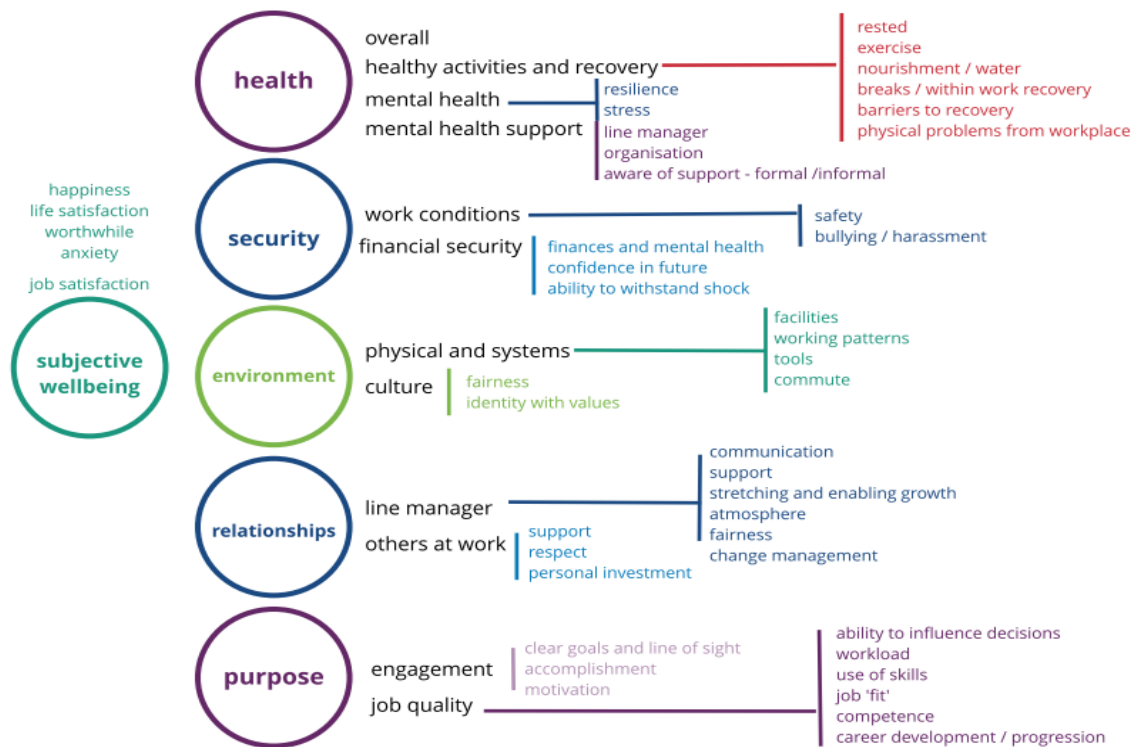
happiness
life satisfaction
worthwhile
anxiety

job satisfaction

subjective wellbeing

health

overall
healthy activities and recovery
mental health
mental health support

rested
exercise
nourishment / water
breaks / within work recovery
barriers to recovery
physical problems from workplace

resilience
stress

line manager
organisation
aware of support - formal /informal

security

work conditions
financial security

safety
bullying / harassment

finances and mental health
confidence in future
ability to withstand shock

environment

physical and systems
culture

facilities
working patterns
tools
commute

fairness
identity with values

relationships

line manager
others at work

communication
support
stretching and enabling growth
atmosphere
fairness
change management

support
respect
personal investment

purpose

engagement
job quality

clear goals and line of sight
accomplishment
motivation

ability to influence decisions
workload
use of skills
job 'fit'
competence
career development / progression